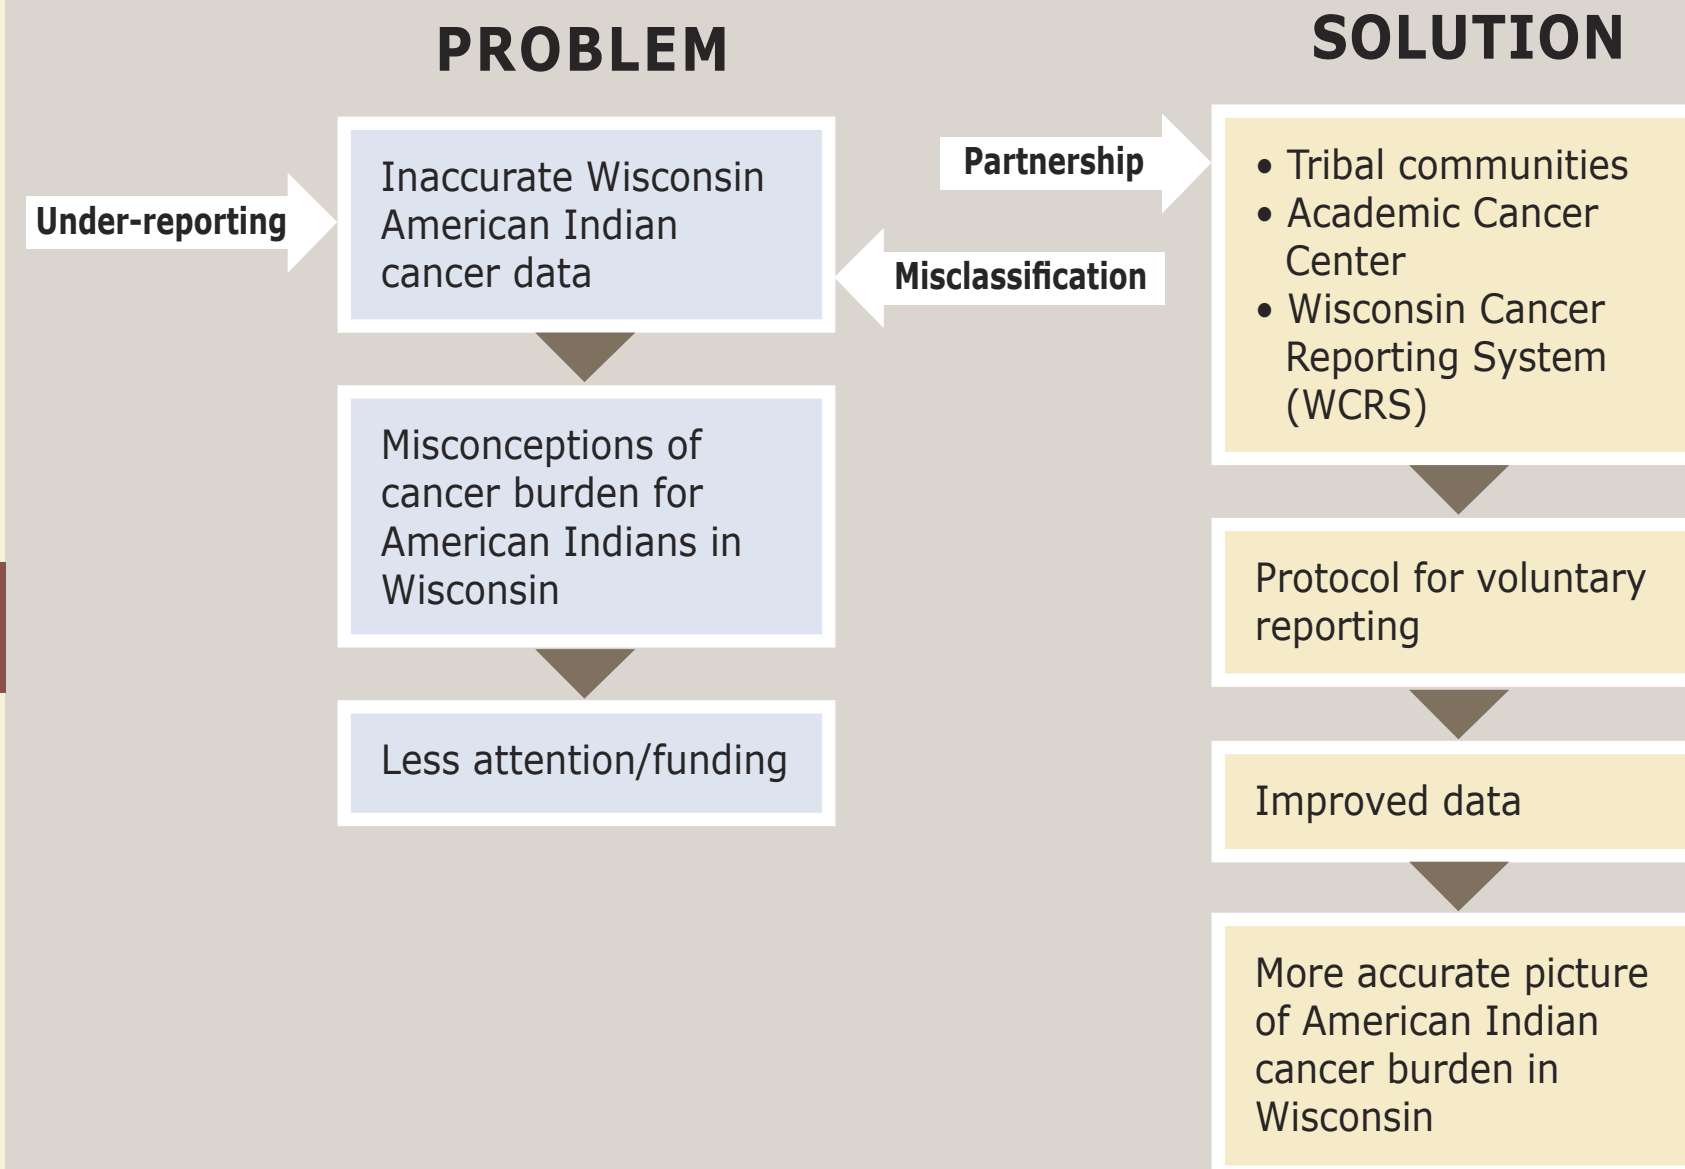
PROBLEM

SOLUTION

Under-reporting

Inaccurate Wisconsin American Indian cancer data

Misclassification

Partnership

• Tribal communities
• Academic Cancer Center
• Wisconsin Cancer Reporting System (WCRS)

Misconceptions of cancer burden for American Indians in Wisconsin

Less attention/funding

Protocol for voluntary reporting

Improved data

More accurate picture of American Indian cancer burden in Wisconsin